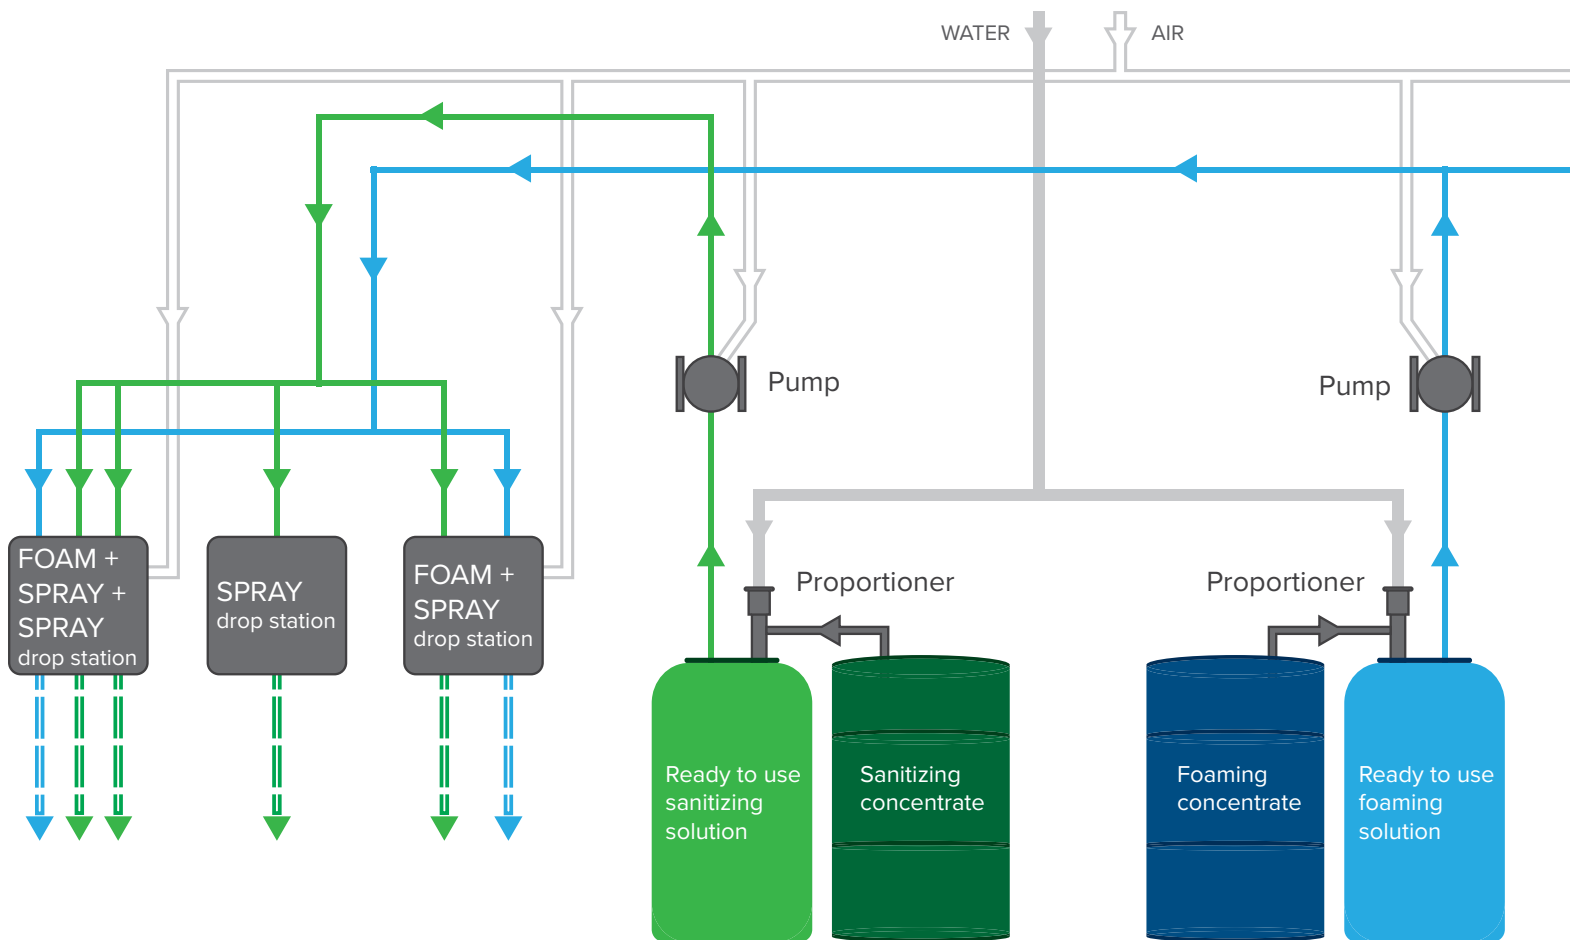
WATER

AIR

Pump

Pump

FOAM + SPRAY + SPRAY drop station

SPRAY drop station

FOAM + SPRAY drop station

Proportioner

Proportioner

Ready to use sanitizing solution

Sanitizing concentrate

Foaming concentrate

Ready to use foaming solution